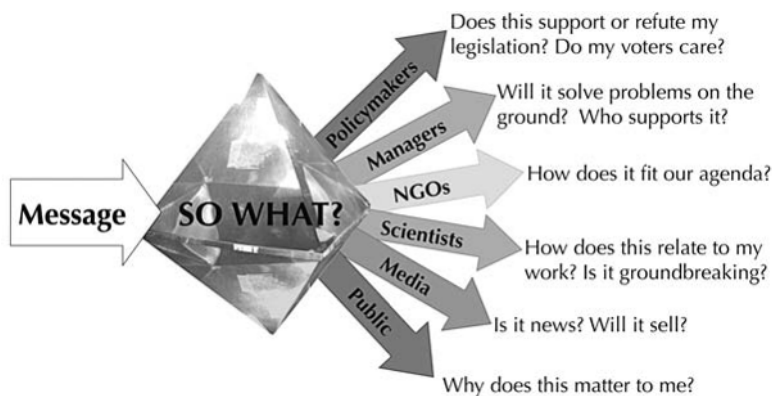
Message

SO WHAT?

Policymakers

Does this support or refute my legislation? Do my voters care?

Managers

Will it solve problems on the ground? Who supports it?

NGOs

How does it fit our agenda?

Scientists

How does this relate to my work? Is it groundbreaking?

Media

Is it news? Will it sell?

Public

Why does this matter to me?